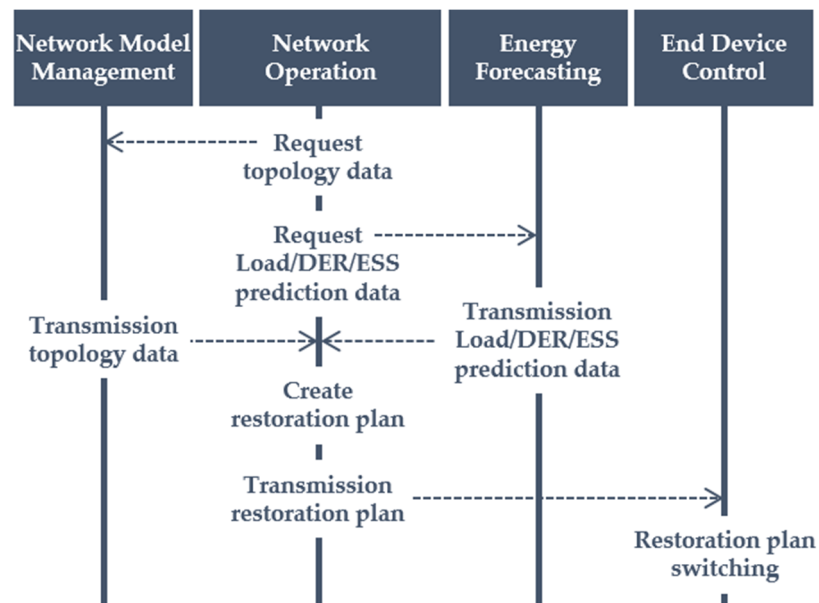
Network Model Management

Network Operation

Energy Forecasting

End Device Control

Request topology data

Request Load/DER/ESS prediction data

Transmission topology data

Transmission Load/DER/ESS prediction data

Create restoration plan

Transmission restoration plan

Restoration plan switching